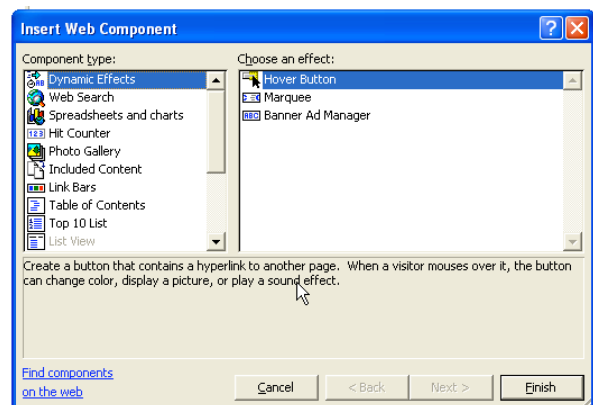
Insert Web Component

Component type:

Dynamic Effects
Web Search
Spreadsheets and charts
Hit Counter
Photo Gallery
Included Content
Link Bars
Table of Contents
Top 10 List
List View

Choose an effect:

Hover Button
Marquee
Banner Ad Manager

Create a button that contains a hyperlink to another page. When a visitor mouses over it, the button can change color, display a picture, or play a sound effect.

Find components on the web

Cancel
< Back
Next >
Finish